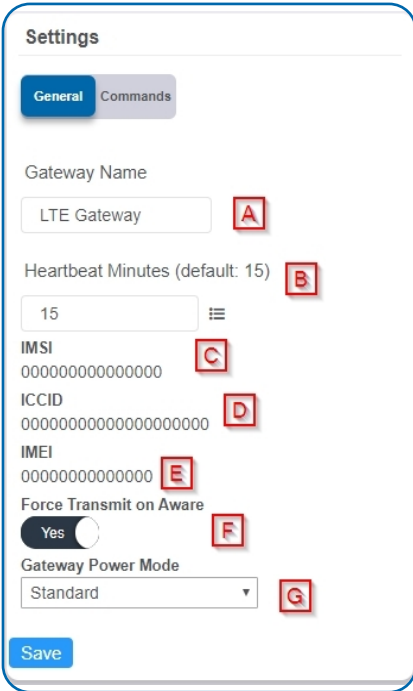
Settings

General Commands

Gateway Name

LTE Gateway A

Heartbeat Minutes (default: 15) B

15

IMSI C
000000000000000

ICCID D
00000000000000000000

IMEI
00000000000000 E

Force Transmit on Aware
Yes F

Gateway Power Mode
Standard G

Save